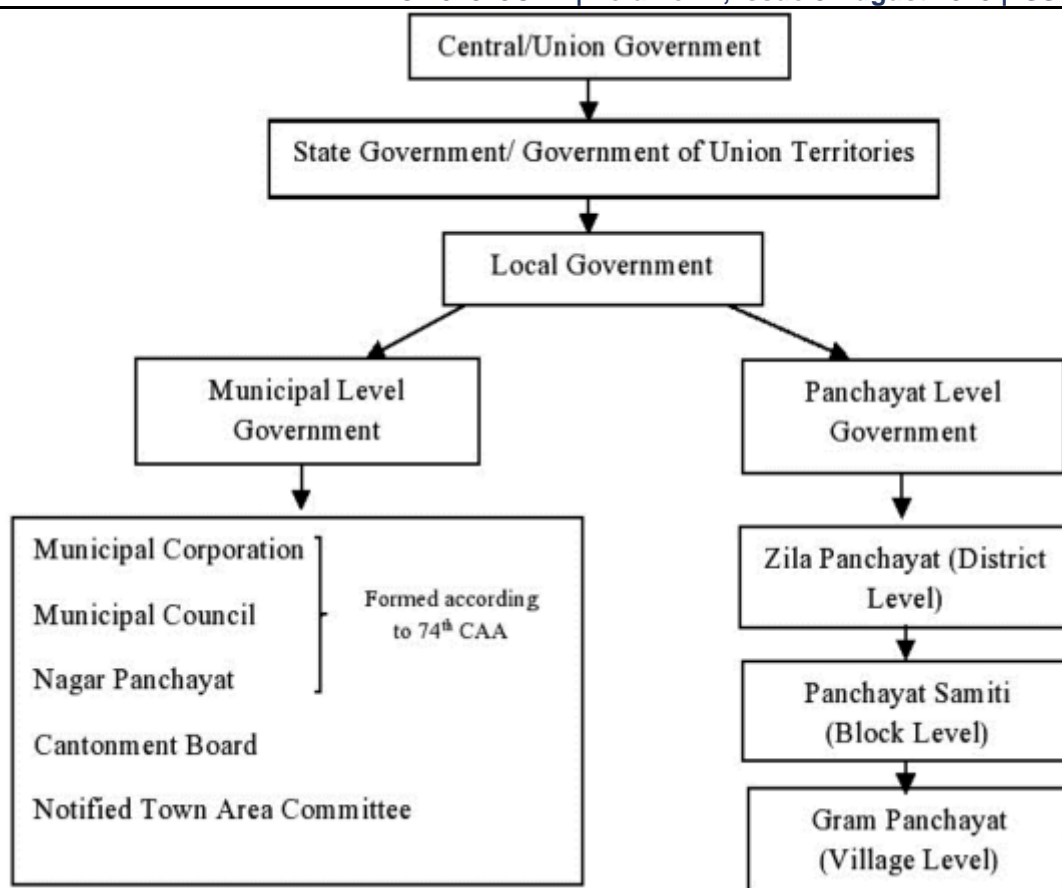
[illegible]

Central/Union Government

State Government/ Government of Union Territories

Local Government

Municipal Level Government

Panchayat Level Government

Municipal Corporation

Municipal Council

Nagar Panchayat

Formed according to 74$^{th}$ CAA

Cantonment Board

Notified Town Area Committee

Zila Panchayat (District Level)

Panchayat Samiti (Block Level)

Gram Panchayat (Village Level)